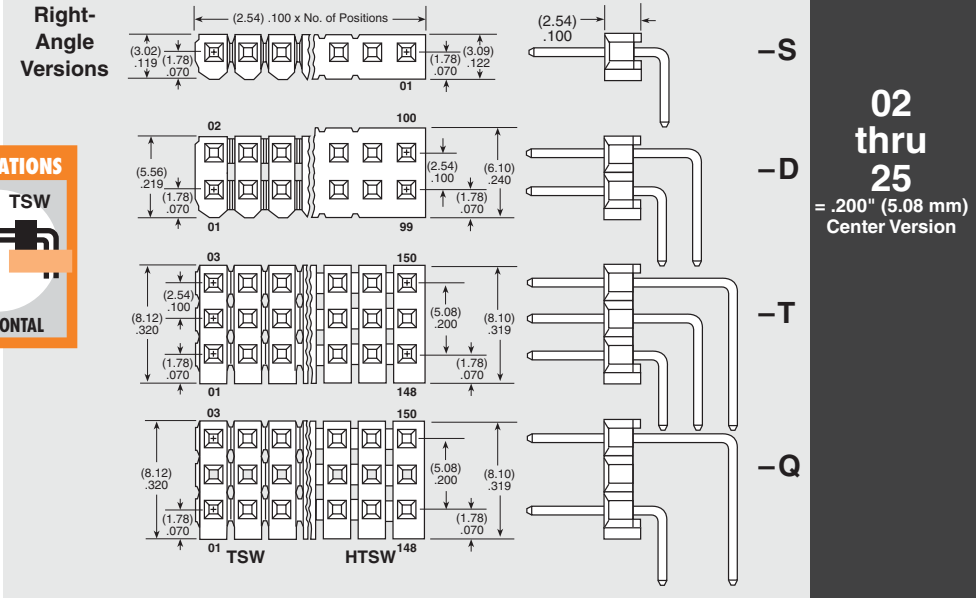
Right-Angle Versions

(2.54) .100 x No. of Positions

(3.02) .119 (1.78) .070

(1.78) .070 (3.09) .122

01

(2.54) .100

–S

ATIONS

TSW

ONTAL

02 100

(5.56) .219 (1.78) .070

(2.54) .100 (6.10) .240 (1.78) .070

01 99

–D

02 thru 25

= .200" (5.08 mm) Center Version

03 150

(2.54) .100 (8.12) .320 (1.78) .070

(5.08) .200 (8.10) .319 (1.78) .070

01 148

–T

03 150

(8.12) .320 (1.78) .070

(5.08) .200 (8.10) .319 (1.78) .070

01 TSW HTSW 148

–Q